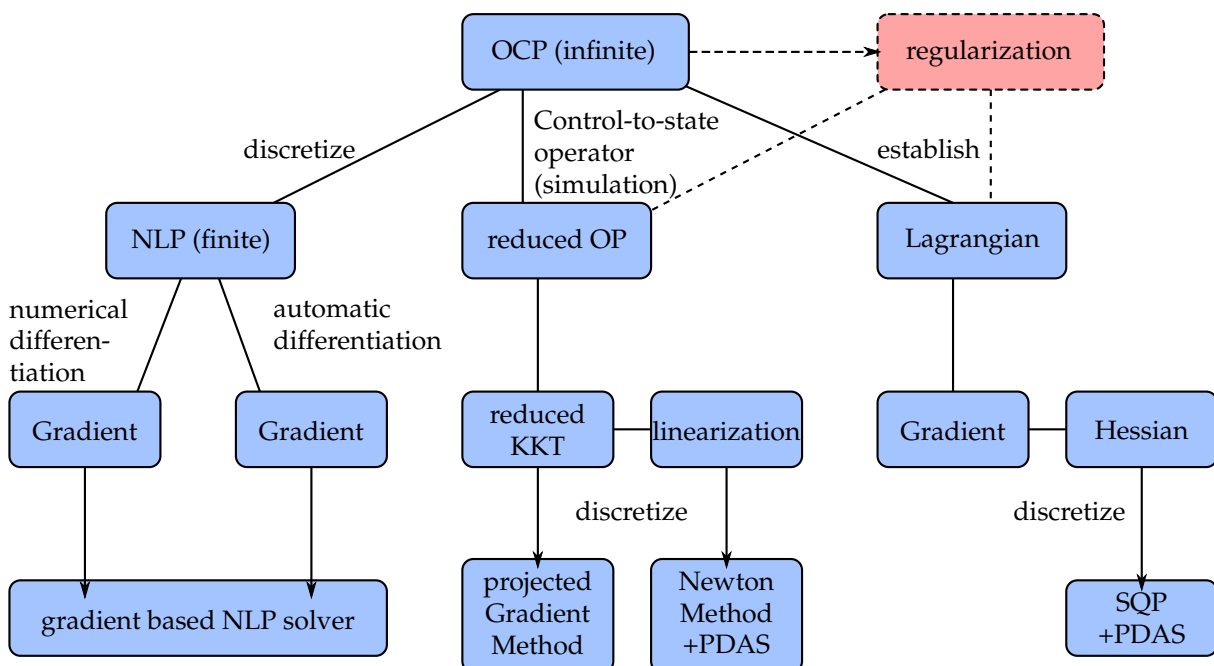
OCP (infinite)

regularization

discretize

Control-to-state operator (simulation)

establish

NLP (finite)

reduced OP

Lagrangian

numerical differentiation

automatic differentiation

Gradient

Gradient

reduced KKT

linearization

Gradient

Hessian

discretize

discretize

gradient based NLP solver

projected Gradient Method

Newton Method +PDAS

SQP +PDAS